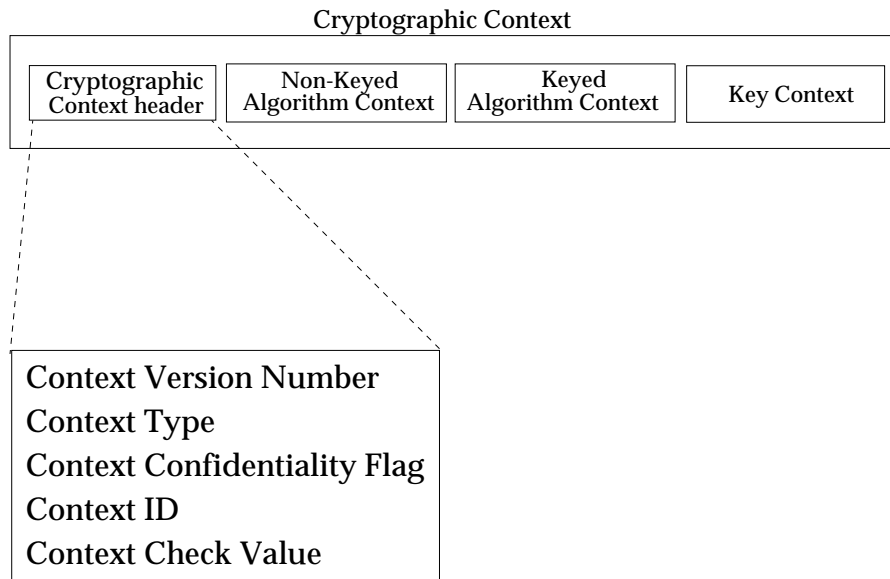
Cryptographic Context

Cryptographic Context header

Non-Keyed Algorithm Context

Keyed Algorithm Context

Key Context

Context Version Number
Context Type
Context Confidentiality Flag
Context ID
Context Check Value